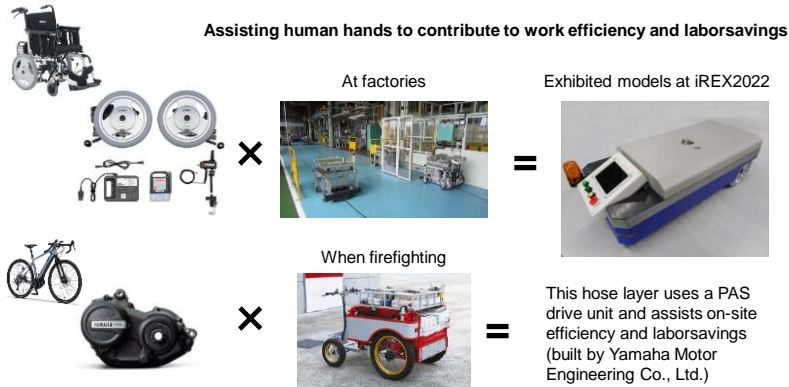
Assisting human hands to contribute to work efficiency and laborsavings

At factories

Exhibited models at iREX2022

×

=

When firefighting

×

=

This hose layer uses a PAS drive unit and assists on-site efficiency and laborsavings (built by Yamaha Motor Engineering Co., Ltd.)